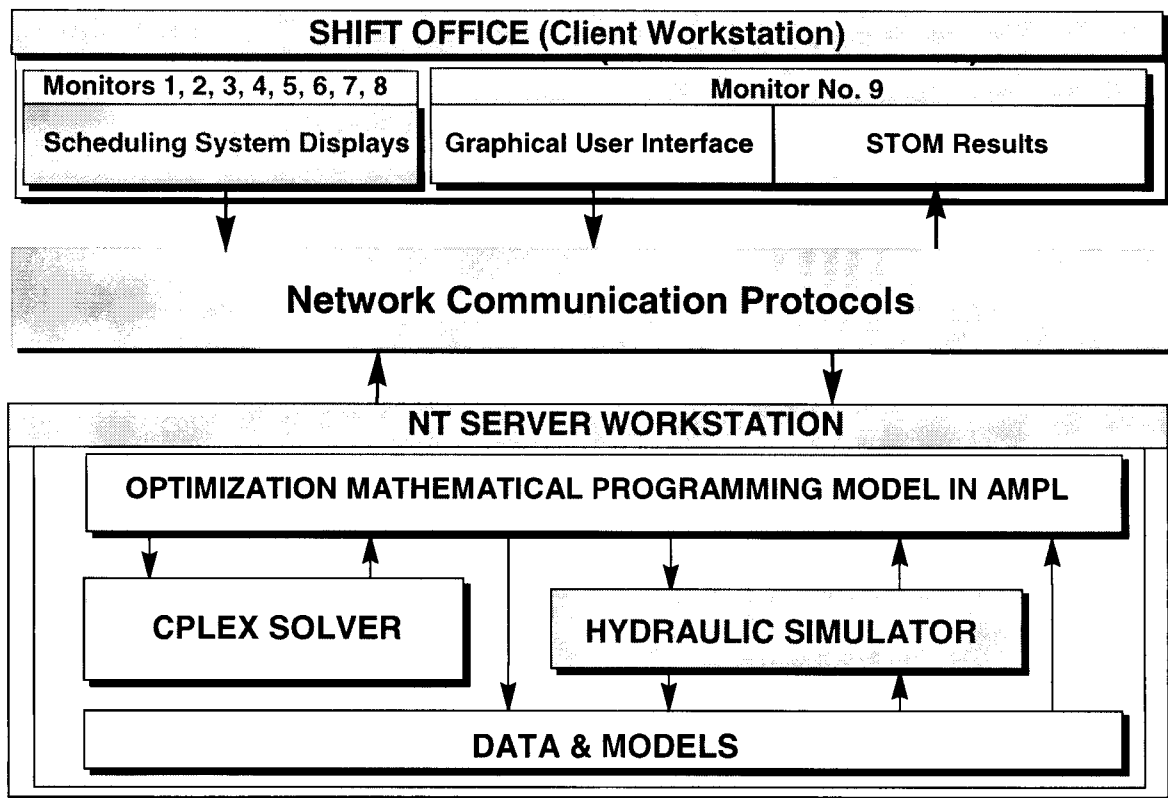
SHIFT OFFICE (Client Workstation)

Monitors 1, 2, 3, 4, 5, 6, 7, 8

Scheduling System Displays

Monitor No. 9

Graphical User Interface

STOM Results

Network Communication Protocols

NT SERVER WORKSTATION

OPTIMIZATION MATHEMATICAL PROGRAMMING MODEL IN AMPL

CPLEX SOLVER

HYDRAULIC SIMULATOR

DATA & MODELS